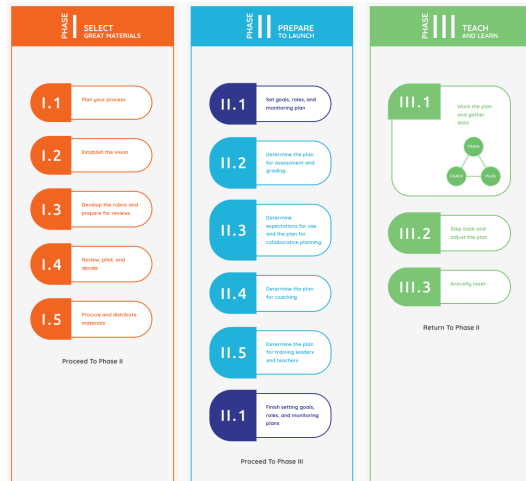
PHASE I SELECT GREAT MATERIALS

I.1 Plan your process

I.2 Establish the vision

I.3 Develop the rubric and prepare for reviews

I.4 Review, pilot, and decide

I.5 Procure and distribute materials

Proceed To Phase II

PHASE II PREPARE TO LAUNCH

II.1 Set goals, roles, and monitoring plan

II.2 Determine the plan for assessment and grading

II.3 Determine expectations for use and the plan for collaborative planning

II.4 Determine the plan for coaching

II.5 Determine the plan for training leaders and teachers

II.1 Finish setting goals, roles, and monitoring plans

Proceed To Phase III

PHASE III TEACH AND LEARN

III.1 Work the plan and gather data

TEACH

COACH

PLAN

III.2 Step back and adjust the plan

III.3 Annually reset

Return To Phase II